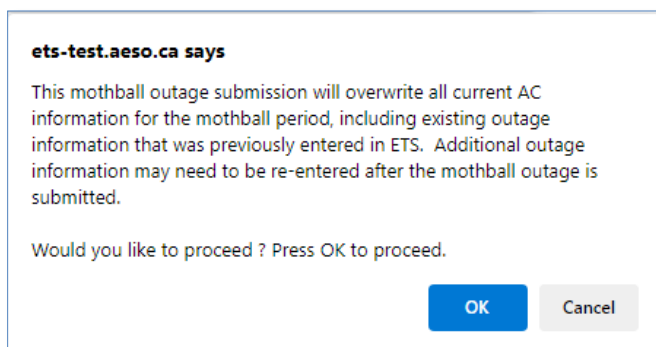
ets-test.aeso.ca says

This mothball outage submission will overwrite all current AC information for the mothball period, including existing outage information that was previously entered in ETS. Additional outage information may need to be re-entered after the mothball outage is submitted.

Would you like to proceed ? Press OK to proceed.

OK

Cancel